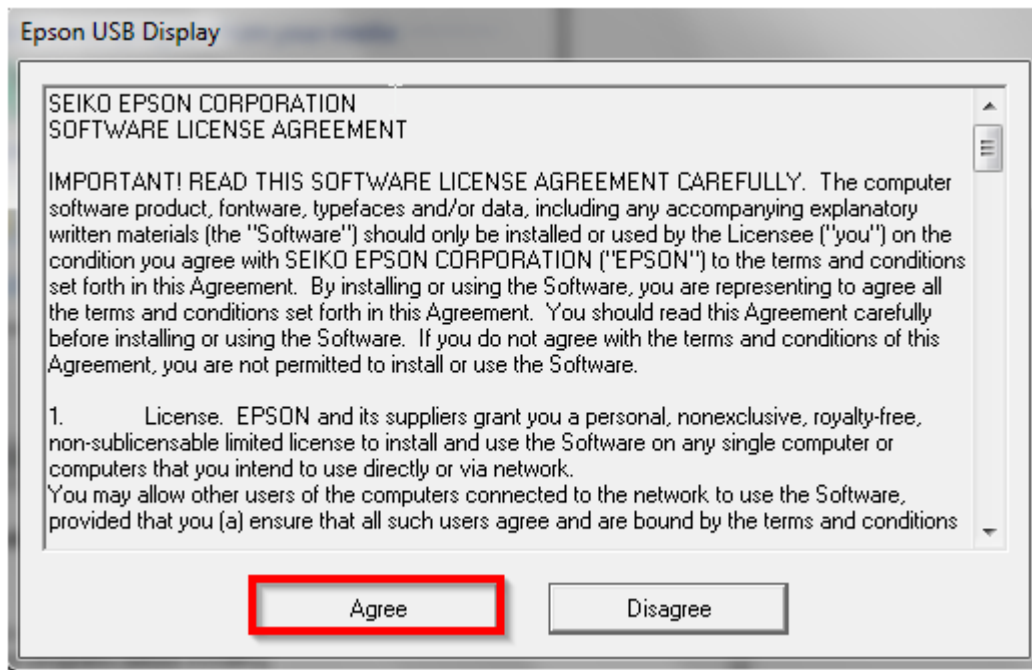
Epson USB Display

SEIKO EPSON CORPORATION
SOFTWARE LICENSE AGREEMENT

IMPORTANT! READ THIS SOFTWARE LICENSE AGREEMENT CAREFULLY. The computer software product, fontware, typefaces and/or data, including any accompanying explanatory written materials (the "Software") should only be installed or used by the Licensee ("you") on the condition you agree with SEIKO EPSON CORPORATION ("EPSON") to the terms and conditions set forth in this Agreement. By installing or using the Software, you are representing to agree all the terms and conditions set forth in this Agreement. You should read this Agreement carefully before installing or using the Software. If you do not agree with the terms and conditions of this Agreement, you are not permitted to install or use the Software.

1. License. EPSON and its suppliers grant you a personal, nonexclusive, royalty-free, non-sublicensable limited license to install and use the Software on any single computer or computers that you intend to use directly or via network.
You may allow other users of the computers connected to the network to use the Software, provided that you (a) ensure that all such users agree and are bound by the terms and conditions

Agree

Disagree